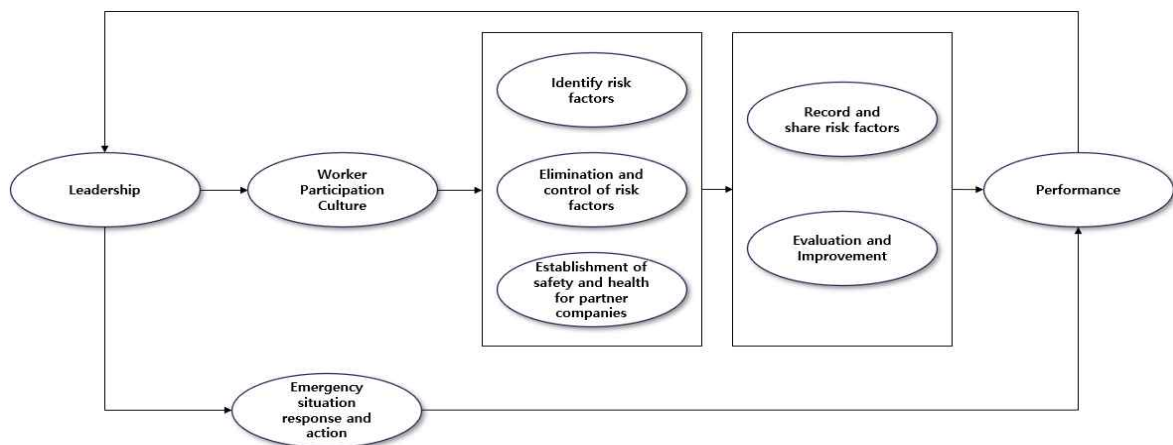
Leadership

Worker Participation Culture

Identify risk factors

Elimination and control of risk factors

Establishment of safety and health for partner companies

Record and share risk factors

Evaluation and Improvement

Performance

Emergency situation response and action